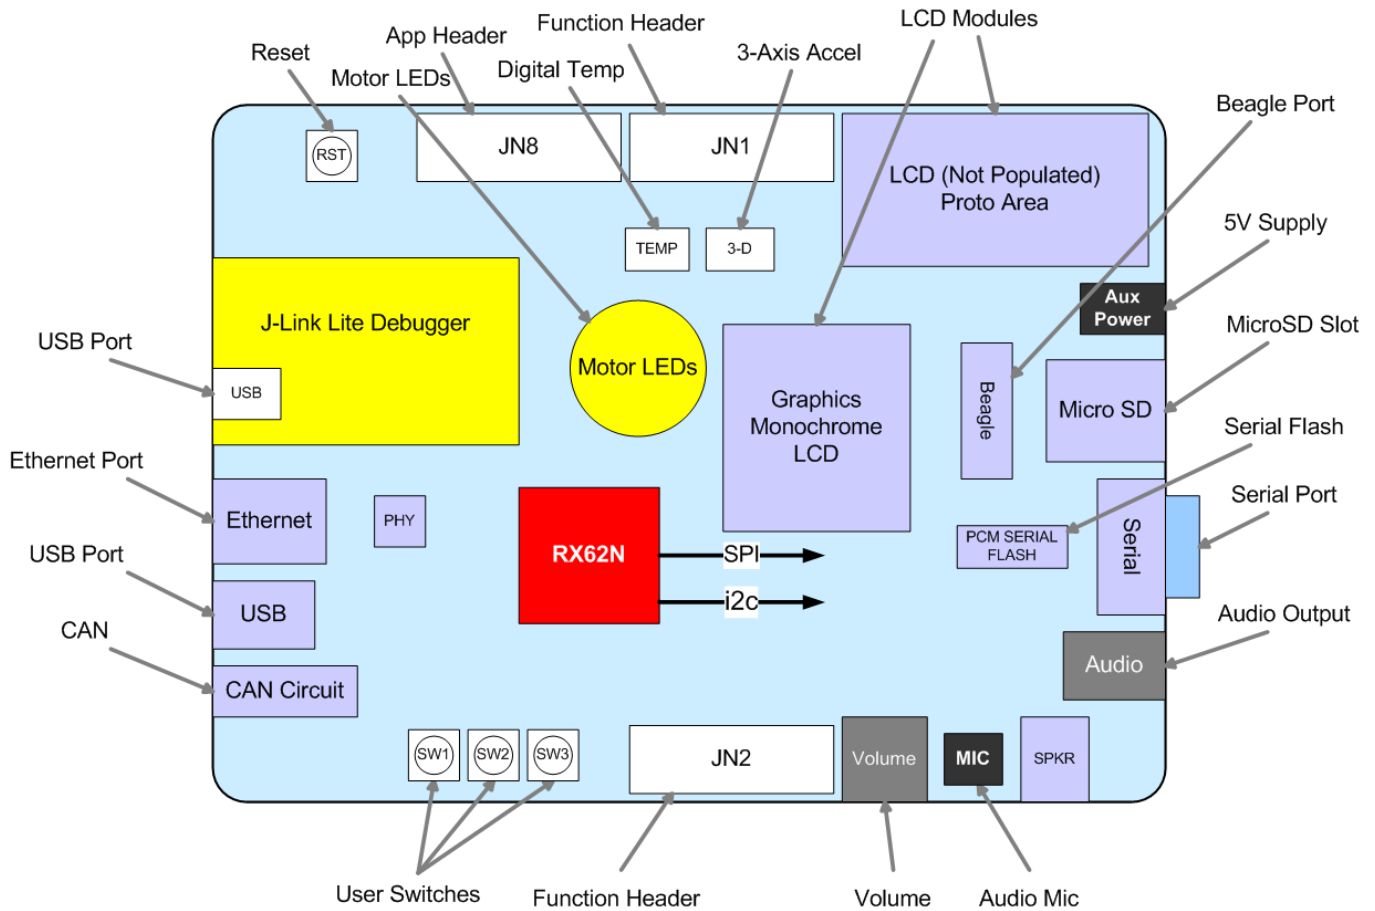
Reset
App Header
Motor LEDs
Function Header
Digital Temp
3-Axis Accel
LCD Modules
Beagle Port
5V Supply
MicroSD Slot
Serial Flash
Serial Port
Audio Output
USB Port
Ethernet Port
USB Port
CAN

RST
JN8
JN1
LCD (Not Populated) Proto Area
TEMP
3-D
J-Link Lite Debugger
USB
Motor LEDs
Graphics Monochrome LCD
Aux Power
Beagle
Micro SD
Ethernet
PHY
RX62N
SPI
i2c
PCM SERIAL FLASH
Serial
USB
CAN Circuit
Audio
SW1
SW2
SW3
JN2
Volume
MIC
SPKR

User Switches
Function Header
Volume
Audio Mic